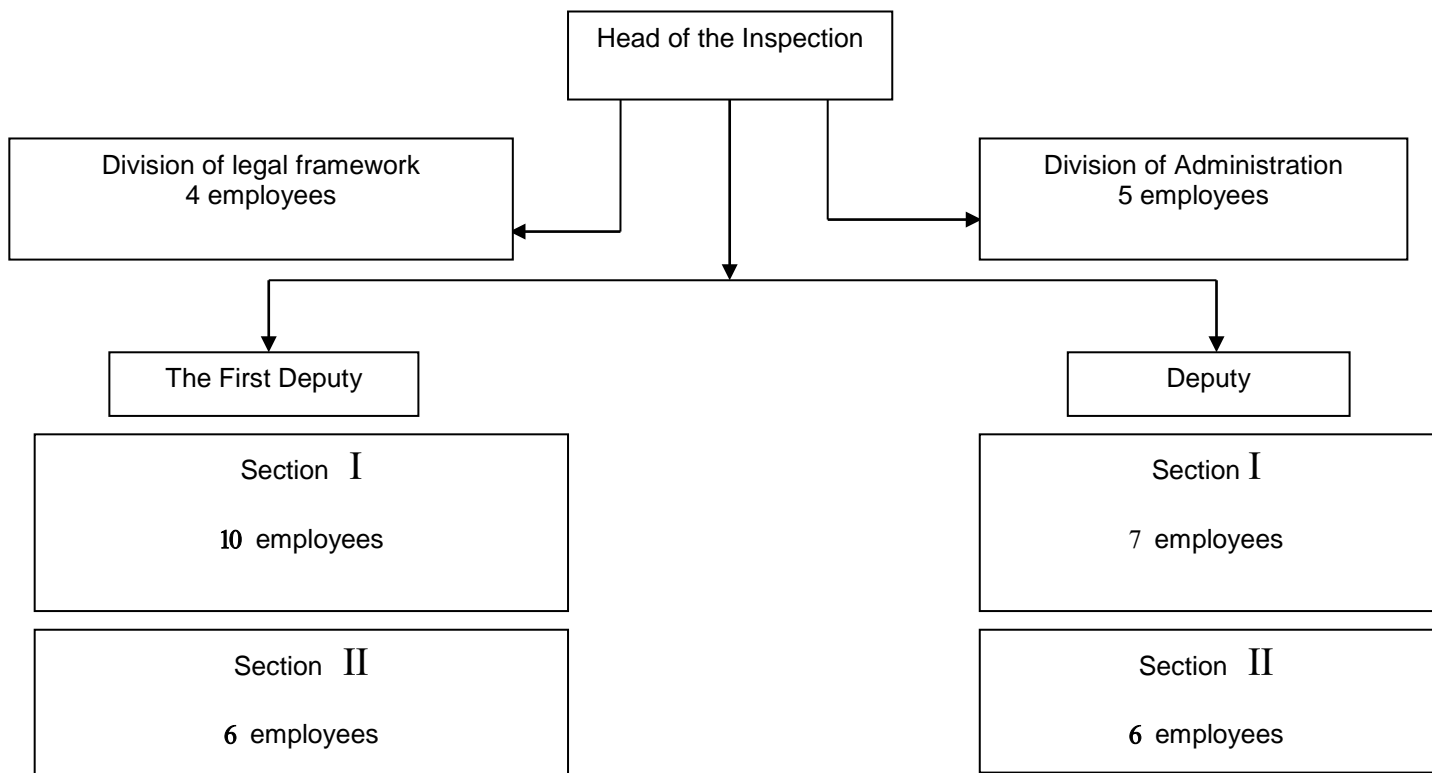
Head of the Inspection

Division of legal framework
4 employees

Division of Administration
5 employees

The First Deputy

Deputy

Section I

10 employees

Section II

6 employees

Section I

7 employees

Section II

6 employees